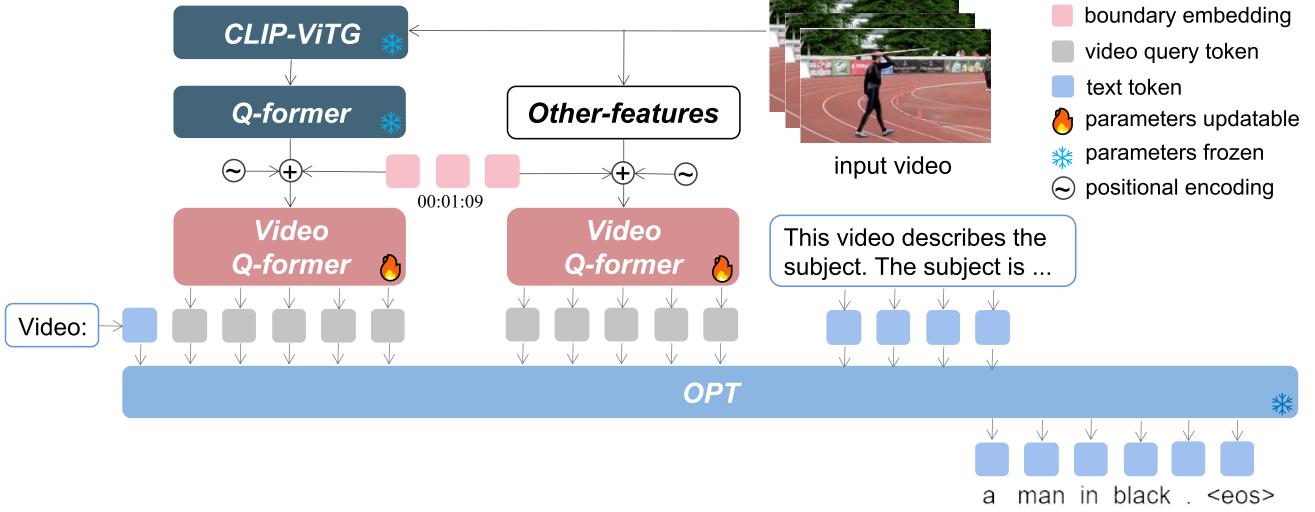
CLIP-ViTG

Q-former

Other-features

input video

boundary embedding
video query token
text token
parameters updatable
parameters frozen
positional encoding

00:01:09

Video Q-former

Video Q-former

This video describes the subject. The subject is ...

Video:

OPT

a man in black . <eos>